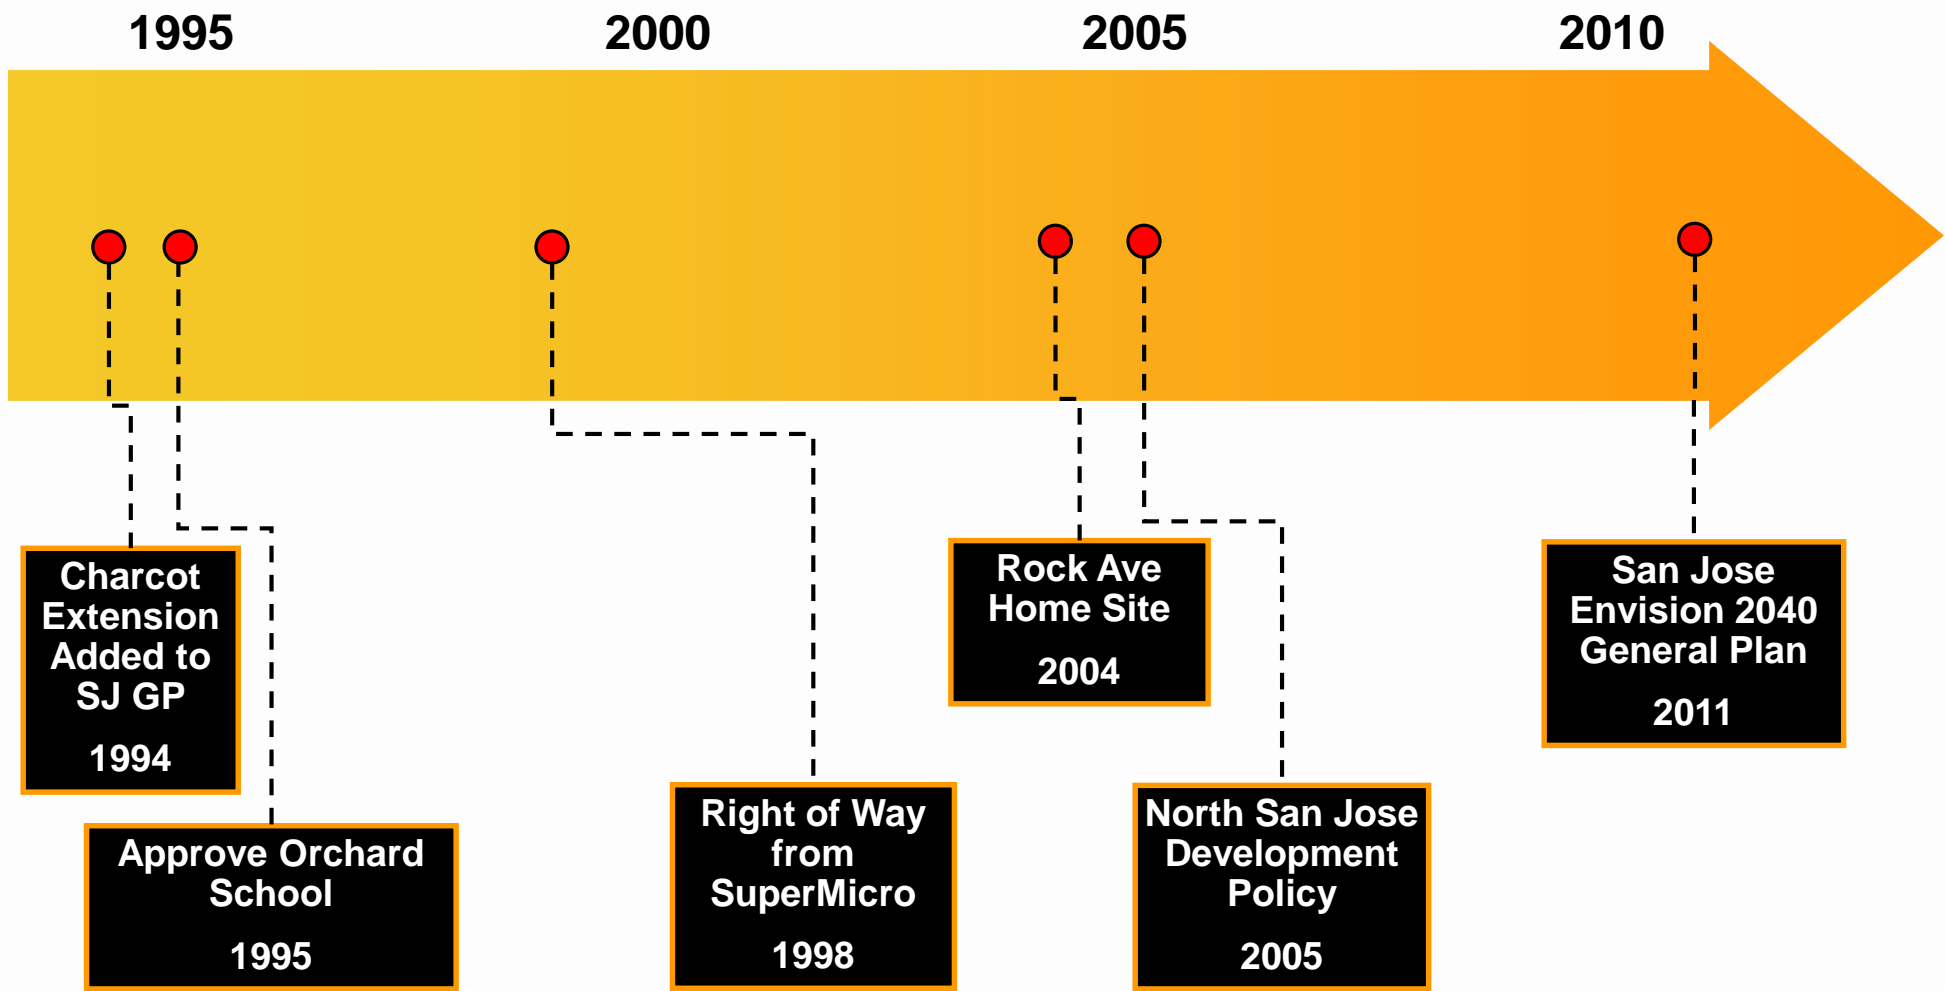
1995 2000 2005 2010

Charcot Extension Added to SJ GP

1994

Approve Orchard School

1995

Right of Way from SuperMicro

1998

Rock Ave Home Site

2004

North San Jose Development Policy

2005

San Jose Envision 2040 General Plan

2011